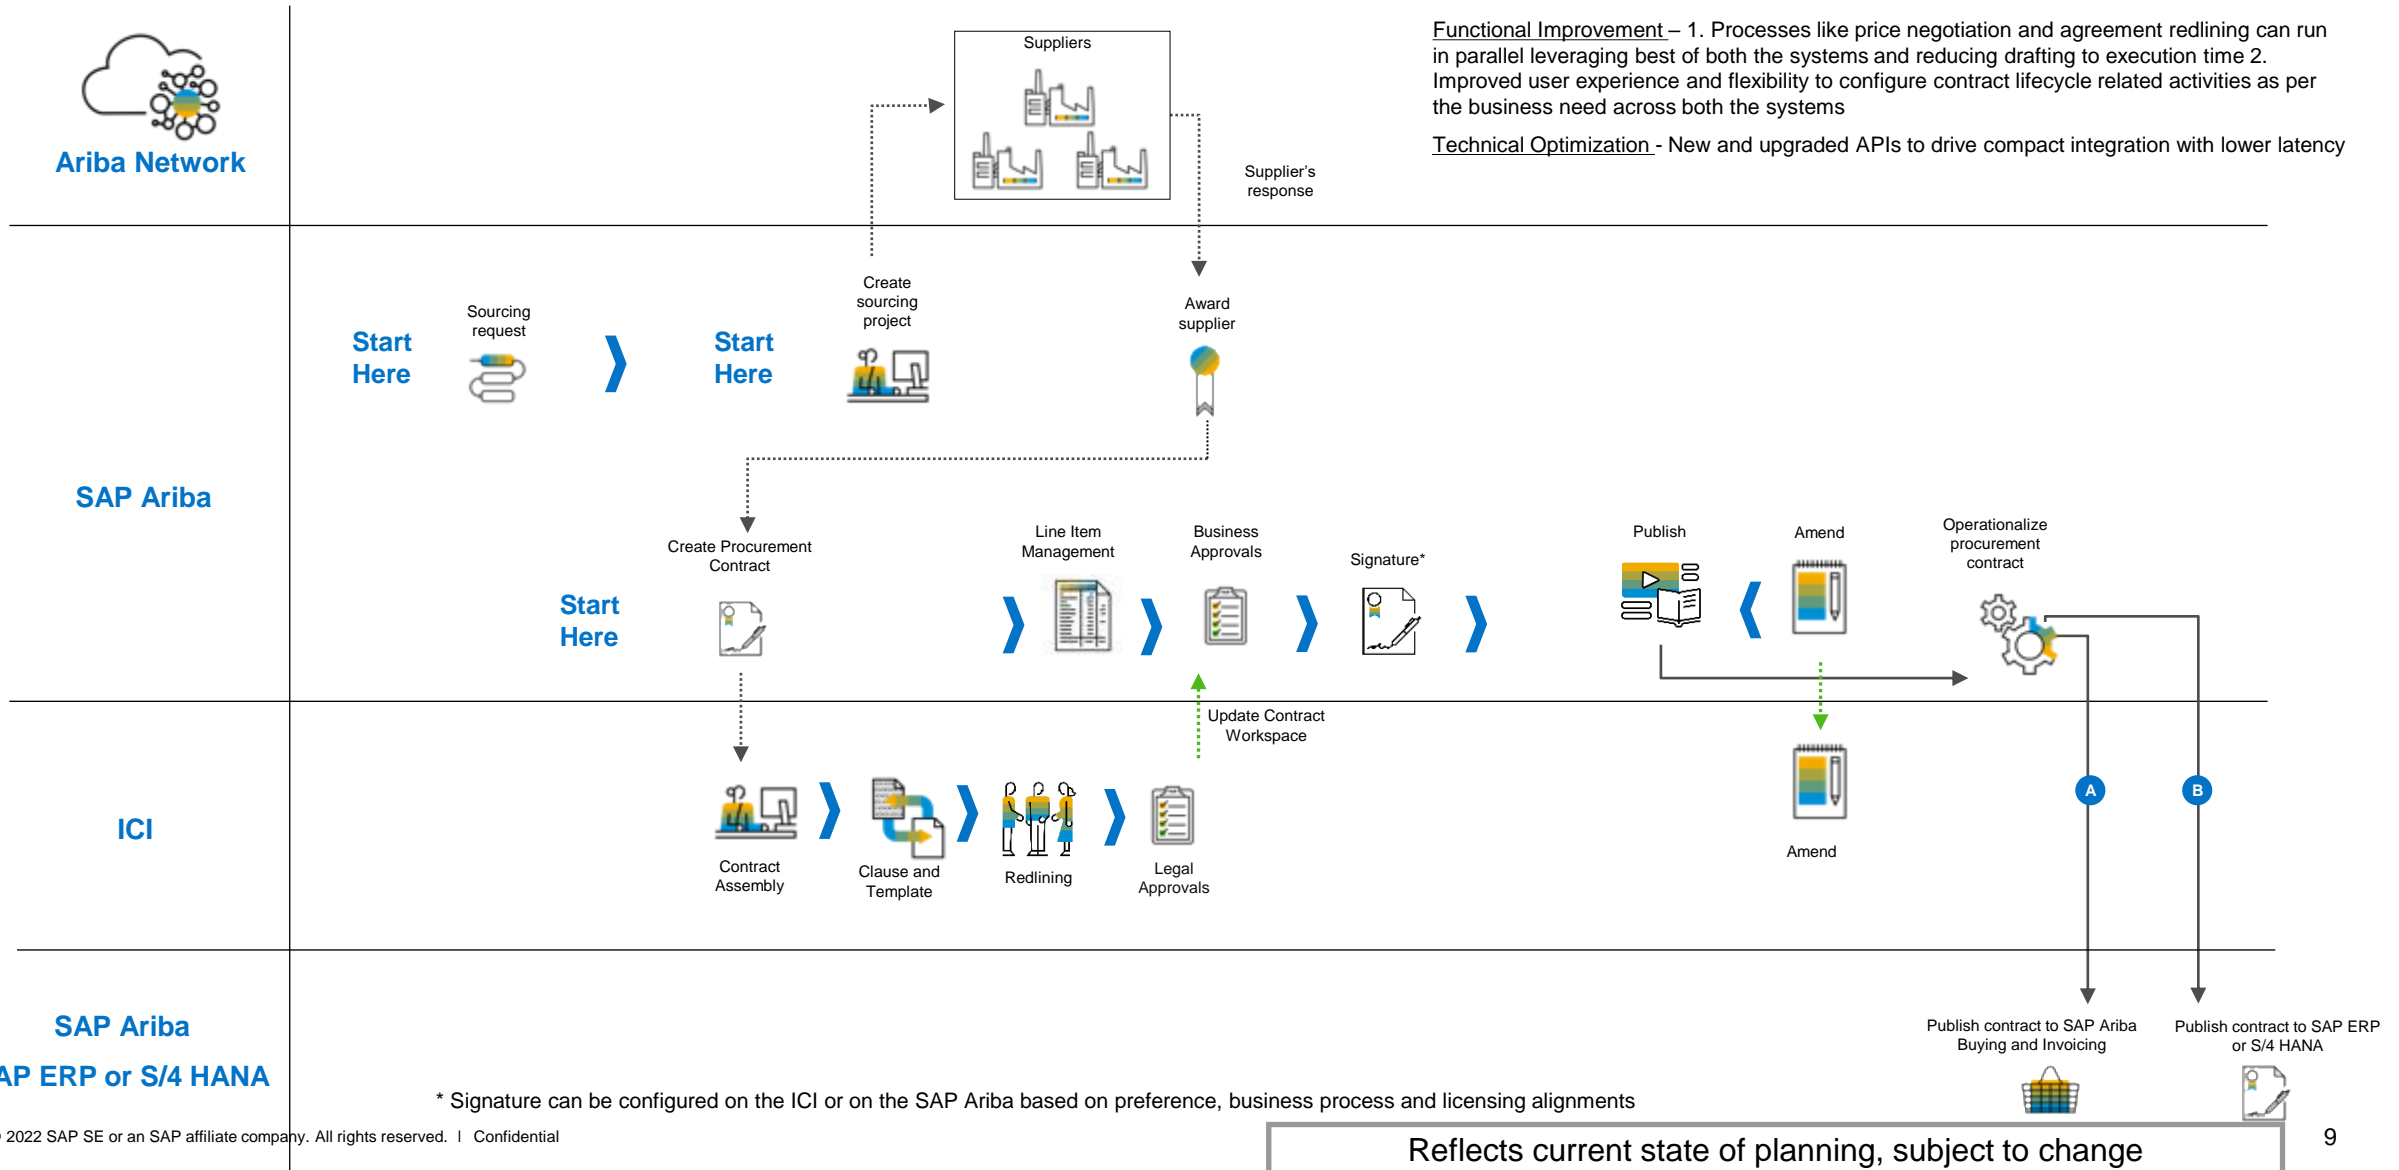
Ariba Network

Suppliers

Functional Improvement – 1. Processes like price negotiation and agreement redlining can run in parallel leveraging best of both the systems and reducing drafting to execution time 2. Improved user experience and flexibility to configure contract lifecycle related activities as per the business need across both the systems

Technical Optimization - New and upgraded APIs to drive compact integration with lower latency

Supplier's response

SAP Ariba

Start Here

Sourcing request

Start Here

Create sourcing project

Award supplier

Create Procurement Contract

Start Here

Line Item Management

Business Approvals

Signature*

Publish

Amend

Operationalize procurement contract

Update Contract Workspace

ICI

Contract Assembly

Clause and Template

Redlining

Legal Approvals

Amend

A

B

SAP Ariba

AP ERP or S/4 HANA

Publish contract to SAP Ariba Buying and Invoicing

Publish contract to SAP ERP or S/4 HANA

* Signature can be configured on the ICI or on the SAP Ariba based on preference, business process and licensing alignments

2022 SAP SE or an SAP affiliate company. All rights reserved. | Confidential

Reflects current state of planning, subject to change

9